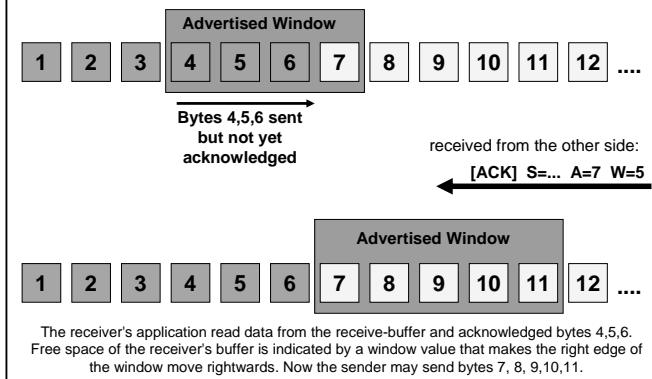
Advertised Window

1 2 3 4 5 6 7 8 9 10 11 12 ....

Bytes 4,5,6 sent but not yet acknowledged

received from the other side:

[ACK] S=... A=7 W=5

Advertised Window

1 2 3 4 5 6 7 8 9 10 11 12 ....

The receiver's application read data from the receive-buffer and acknowledged bytes 4,5,6. Free space of the receiver's buffer is indicated by a window value that makes the right edge of the window move rightwards. Now the sender may send bytes 7, 8, 9,10,11.